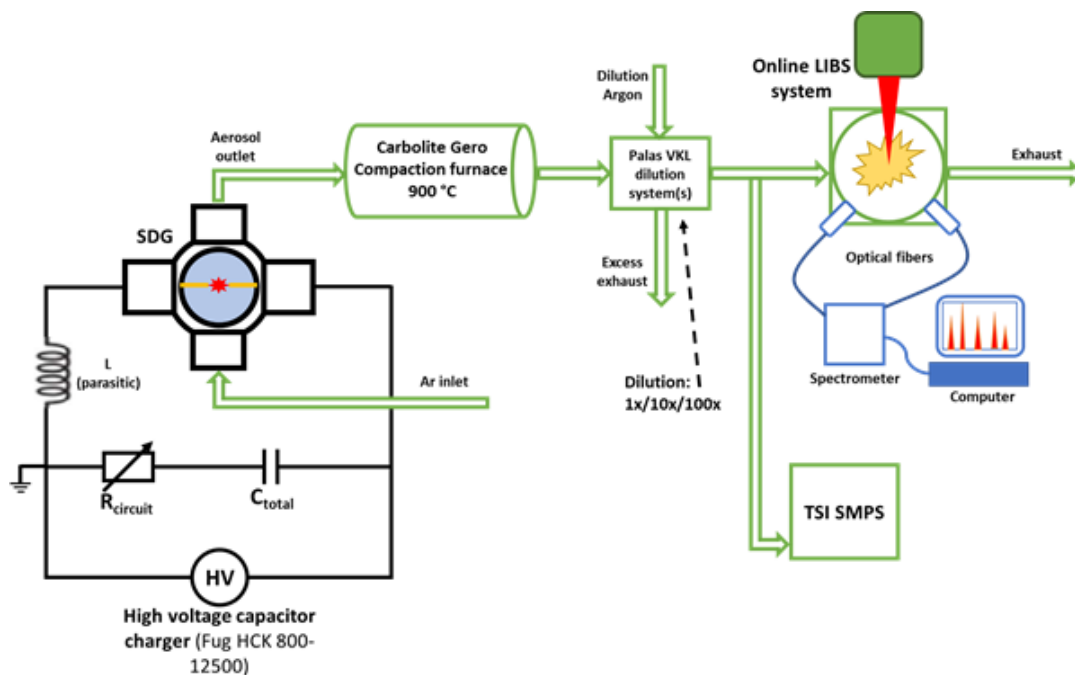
Online LIBS system

Dilution Argon

Aerosol outlet

Carbolite Gero Compaction furnace 900 °C

Palas VKL dilution system(s)

Exhaust

SDG

Excess exhaust

Optical fibers

L (parasitic)

Ar inlet

Dilution: 1x/10x/100x

Spectrometer

Computer

$R_{circuit}$

$C_{total}$

TSI SMPS

HV

High voltage capacitor charger (Fug HCK 800-12500)